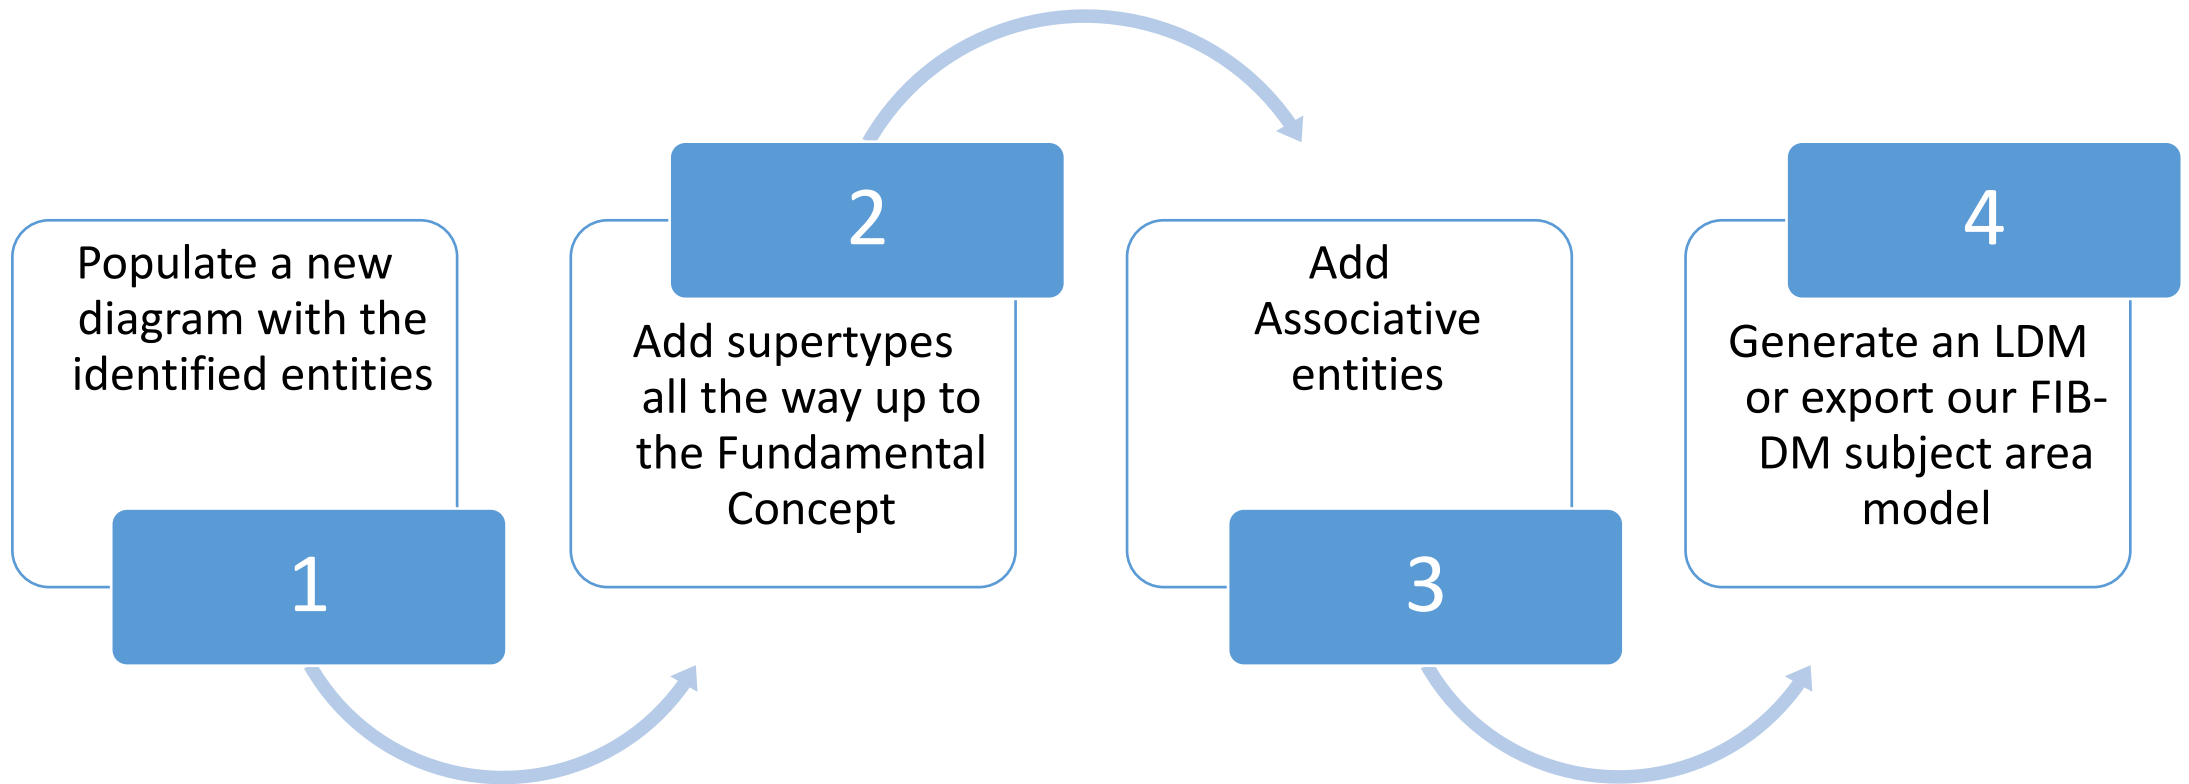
Populate a new diagram with the identified entities

1

2

Add supertypes all the way up to the Fundamental Concept

Add Associative entities

3

4

Generate an LDM or export our FIB-DM subject area model